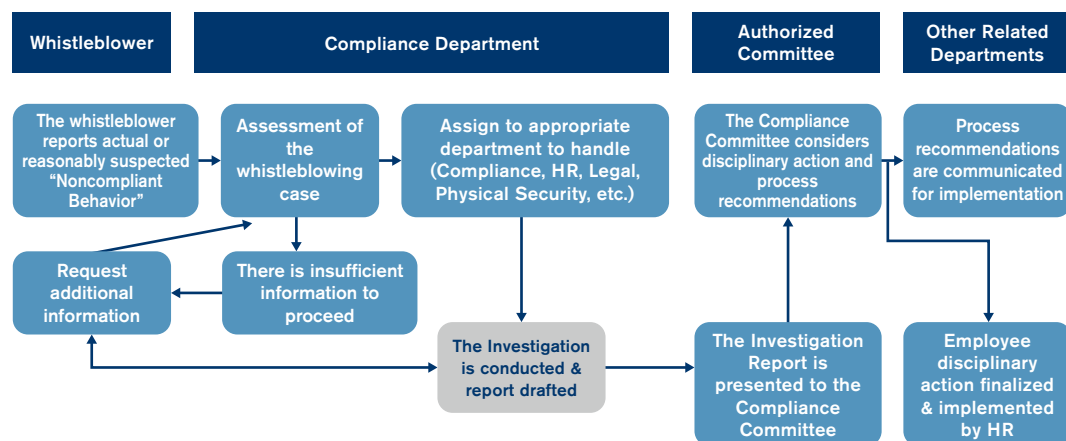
Whistleblower

Compliance Department

Authorized Committee

Other Related Departments

The whistleblower reports actual or reasonably suspected "Noncompliant Behavior"

Assessment of the whistleblowing case

Assign to appropriate department to handle (Compliance, HR, Legal, Physical Security, etc.)

The Compliance Committee considers disciplinary action and process recommendations

Process recommendations are communicated for implementation

Request additional information

There is insufficient information to proceed

The Investigation is conducted & report drafted

The Investigation Report is presented to the Compliance Committee

Employee disciplinary action finalized & implemented by HR